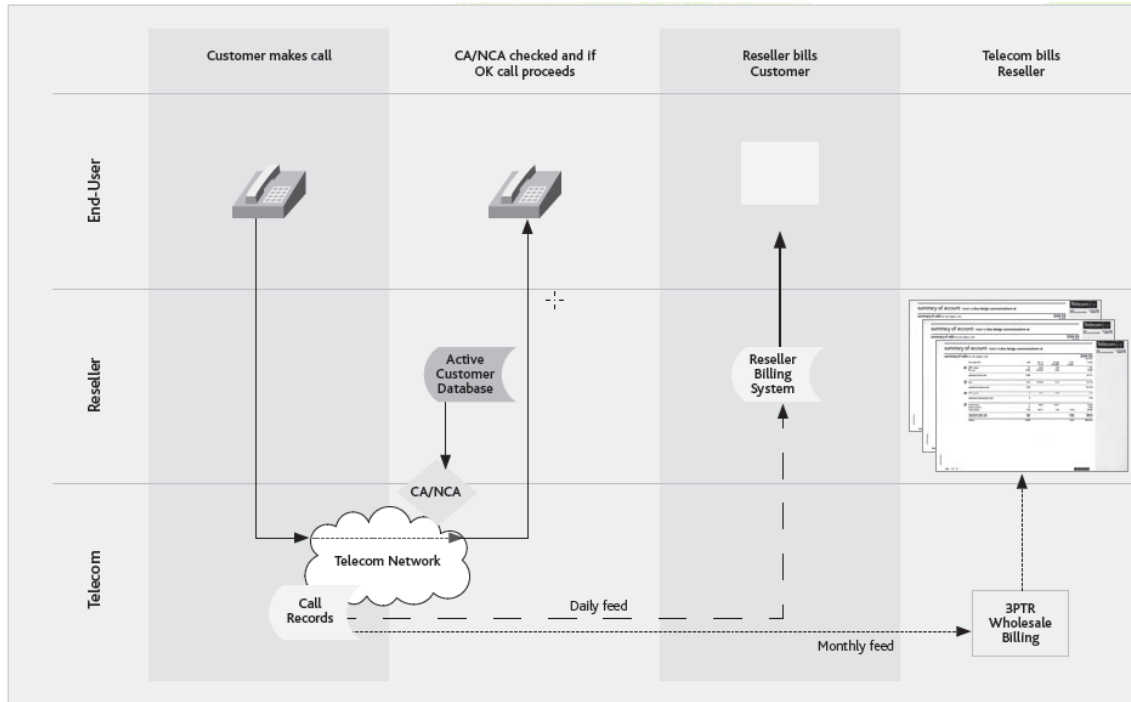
Customer makes call

CA/NCA checked and if OK call proceeds

Reseller bills Customer

Telecom bills Reseller

End-User

Reseller

Telecom

Active Customer Database

CA/NCA

Reseller Billing System

summary of account

summary of account

summary of account

Telecom Network

Call Records

Daily feed

Monthly feed

3PTR Wholesale Billing